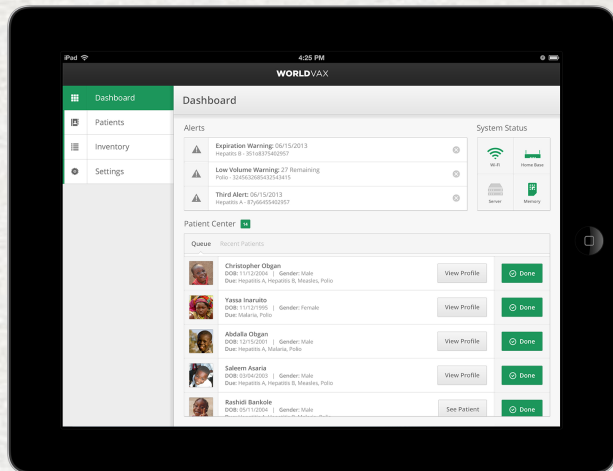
iPad
4:25 PM
WORLDVAX

Dashboard
Patients
Inventory
Settings

Dashboard

Alerts

Expiration Warning: 06/15/2013
Hepatitis B - 351e8375402957

Low Volume Warning: 27 Remaining
Polio - 3245632685432543415

Third Alert: 06/15/2013
Hepatitis A - 87y66455402957

System Status

Wi-Fi
Home Base
Server
Memory

Patient Center 14

Queue Recent Patients

Christopher Obgan
DOB: 11/12/2004 | Gender: Male
Due: Hepatitis A, Hepatitis B, Measles, Polio
View Profile
Done

Yassa Inaruito
DOB: 11/12/1995 | Gender: Female
Due: Malaria, Polio
View Profile
Done

Abdalla Obgan
DOB: 12/15/2001 | Gender: Male
Due: Hepatitis A, Malaria, Polio
View Profile
Done

Saleem Asaria
DOB: 03/04/2003 | Gender: Male
Due: Hepatitis A, Hepatitis B, Measles, Polio
View Profile
Done

Rashidi Bankole
DOB: 05/11/2004 | Gender: Male
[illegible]
See Patient
Done